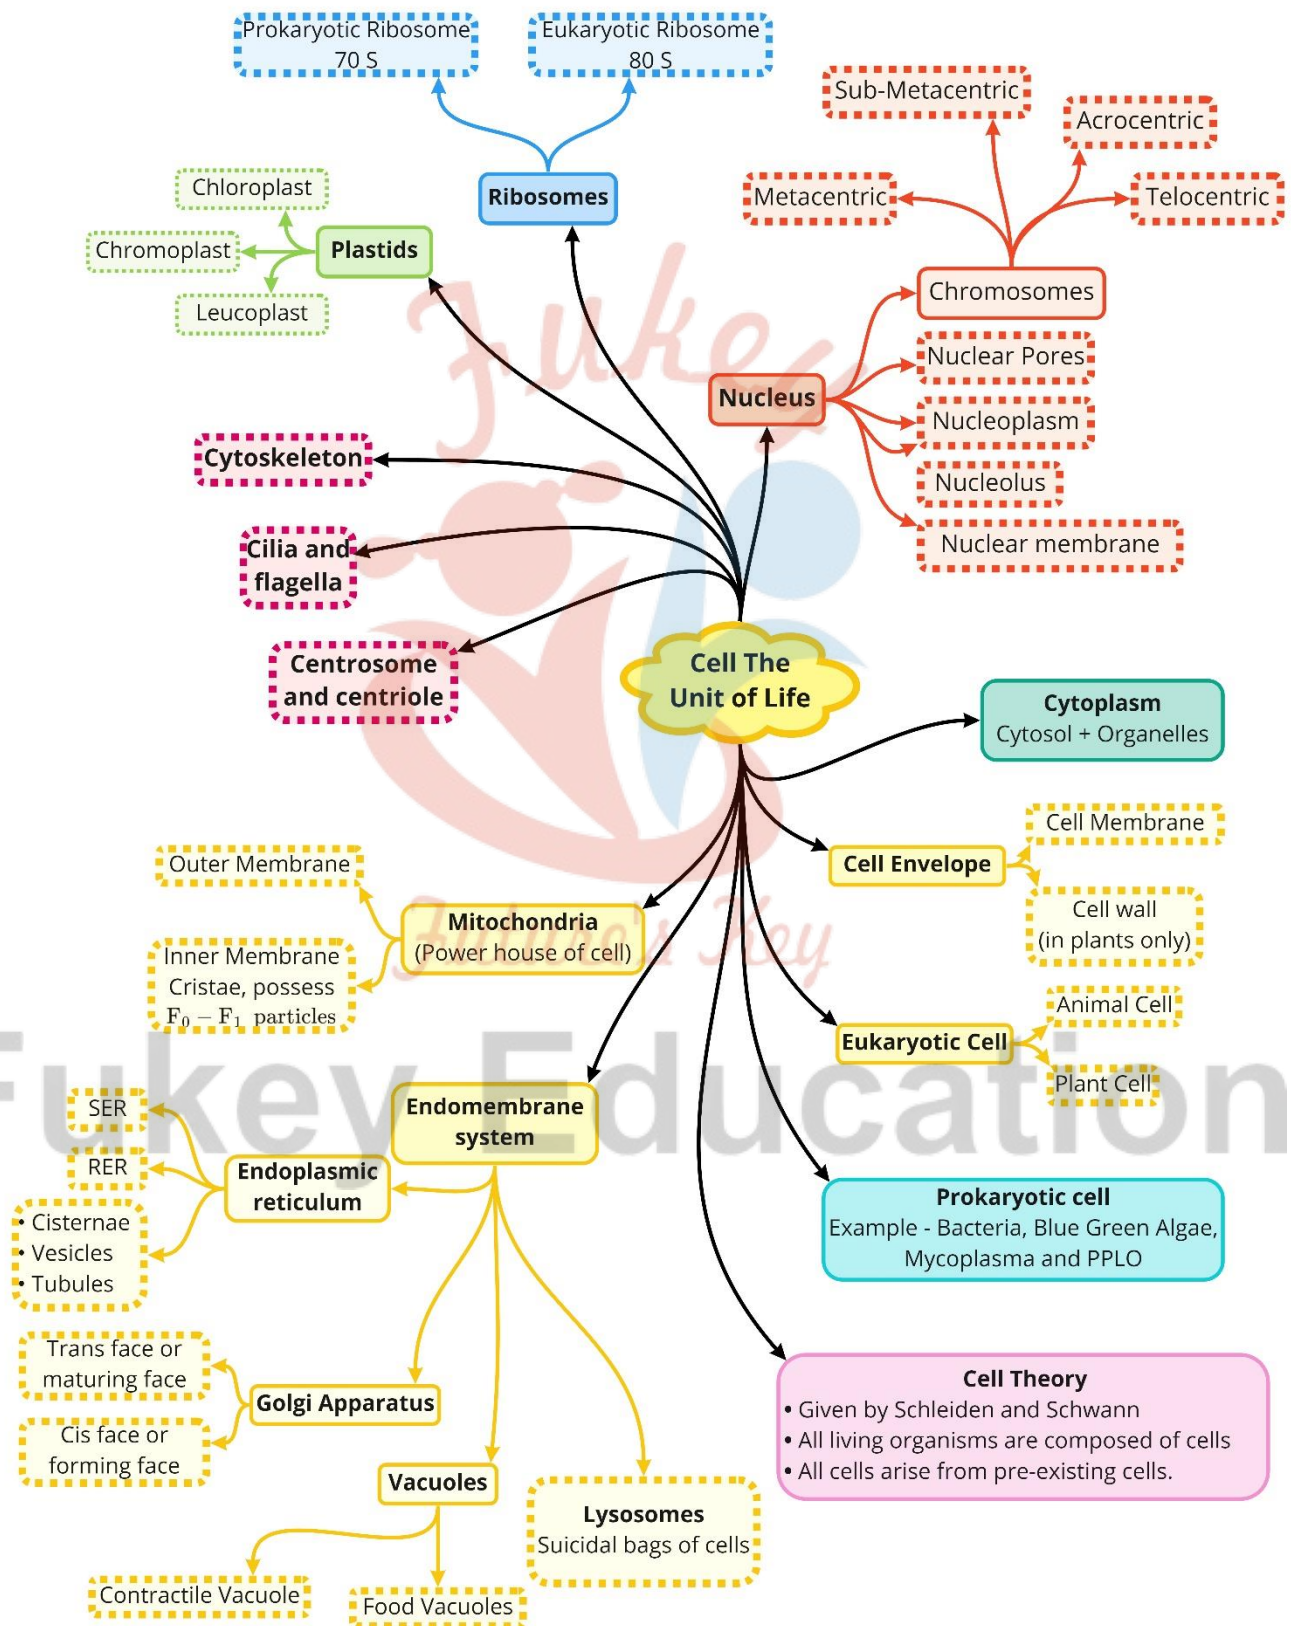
Prokaryotic Ribosome 70 S

Eukaryotic Ribosome 80 S

Sub-Metacentric

Acrocentric

Metacentric

Telocentric

Chloroplast

Chromoplast

Plastids

Leucoplast

Ribosomes

Chromosomes

Nuclear Pores

Nucleus

Nucleoplasm

Nucleolus

Nuclear membrane

Cytoskeleton

Cilia and flagella

Centrosome and centriole

Cell The Unit of Life

Cytoplasm
Cytosol + Organelles

Cell Membrane

Cell Envelope

Cell wall (in plants only)

Outer Membrane

Mitochondria (Power house of cell)

Inner Membrane Cristae, possess $F_0 - F_1$ particles

Animal Cell

Eukaryotic Cell

Plant Cell

Fukey Education

SER

Endomembrane system

RER

Endoplasmic reticulum

• Cisternae
• Vesicles
• Tubules

Prokaryotic cell
Example - Bacteria, Blue Green Algae, Mycoplasma and PPLO

Trans face or maturing face

Golgi Apparatus

Cis face or forming face

Cell Theory
• Given by Schleiden and Schwann
• All living organisms are composed of cells
• All cells arise from pre-existing cells.

Vacuoles

Lysosomes
Suicidal bags of cells

Contractile Vacuole

Food Vacuoles